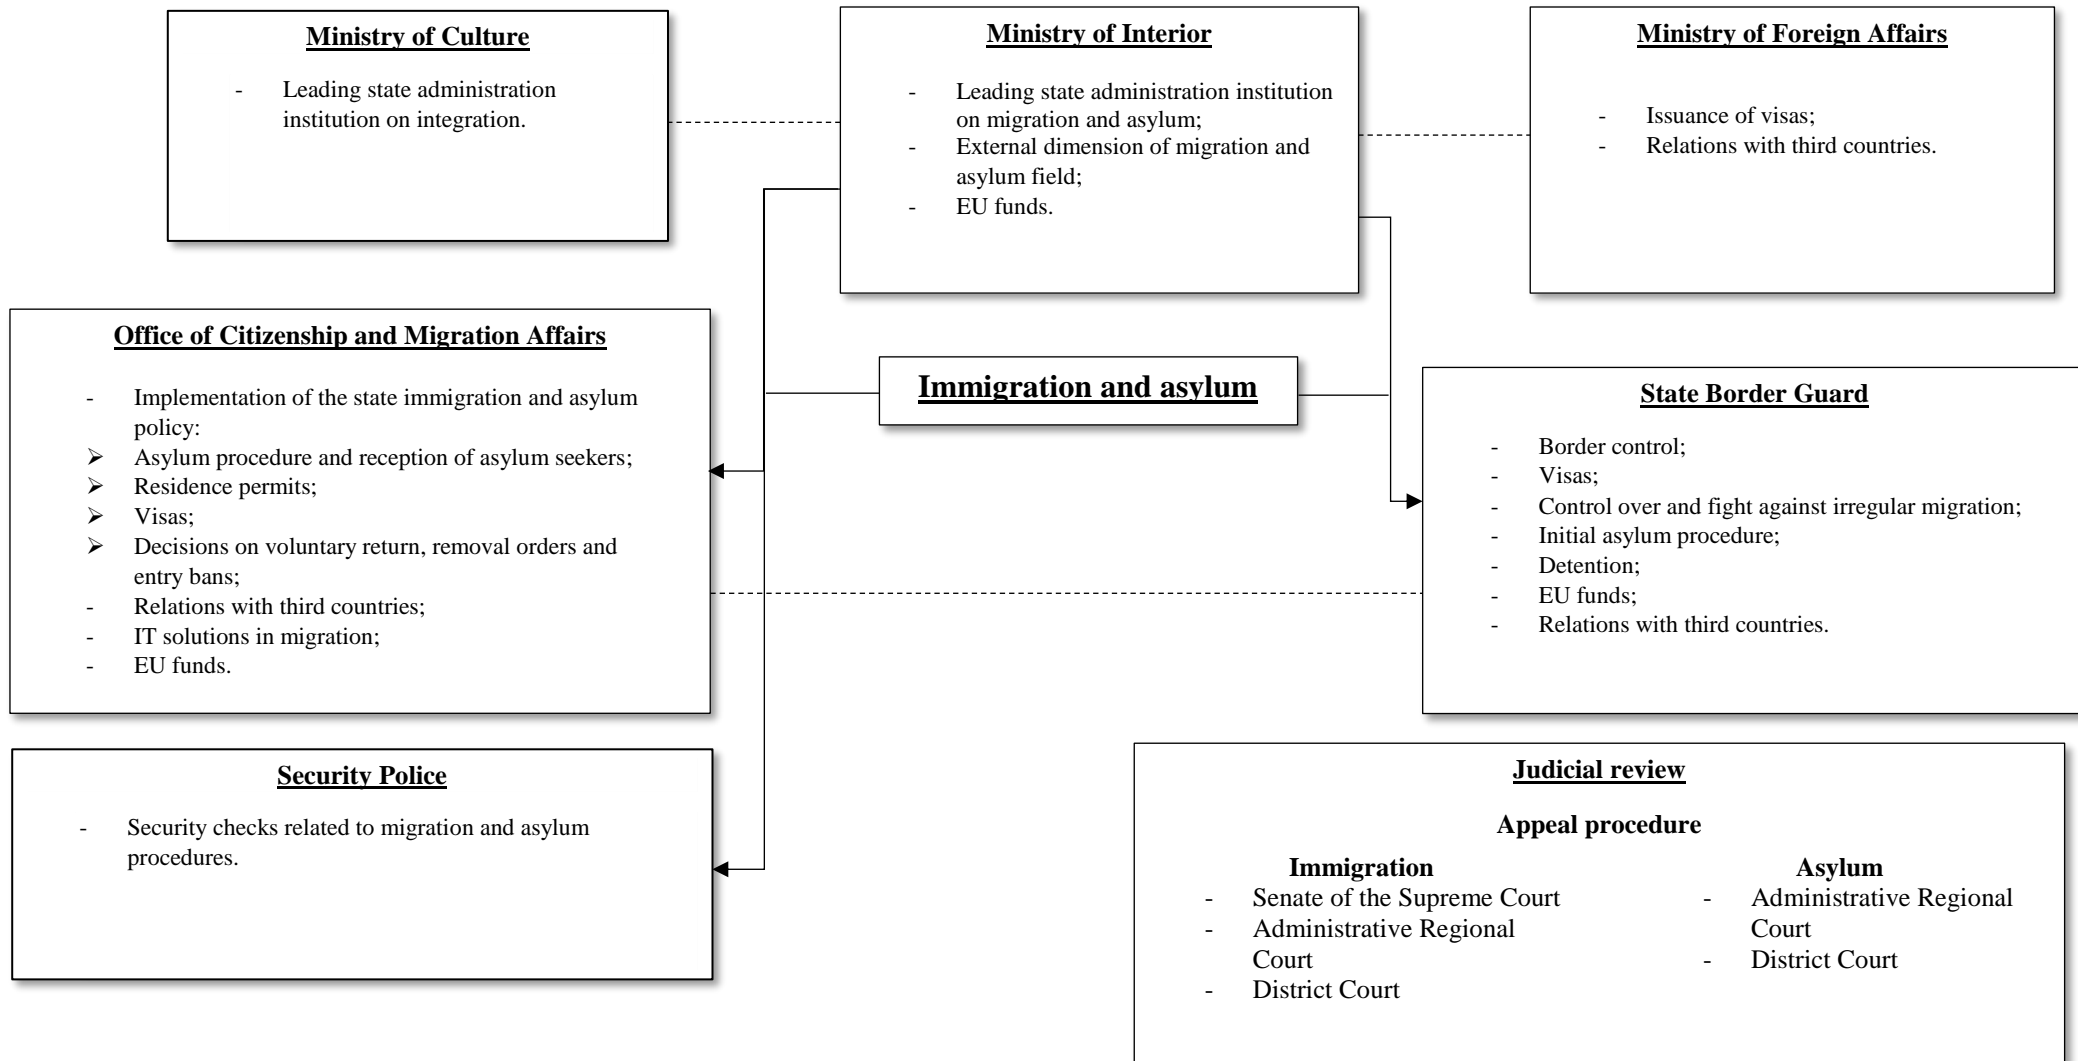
**Ministry of Culture**

- Leading state administration institution on integration.

**Ministry of Interior**

- Leading state administration institution on migration and asylum;
- External dimension of migration and asylum field;
- EU funds.

**Ministry of Foreign Affairs**

- Issuance of visas;
- Relations with third countries.

**Office of Citizenship and Migration Affairs**

- Implementation of the state immigration and asylum policy:
➢ Asylum procedure and reception of asylum seekers;
➢ Residence permits;
➢ Visas;
➢ Decisions on voluntary return, removal orders and entry bans;
- Relations with third countries;
- IT solutions in migration;
- EU funds.

**Immigration and asylum**

**State Border Guard**

- Border control;
- Visas;
- Control over and fight against irregular migration;
- Initial asylum procedure;
- Detention;
- EU funds;
- Relations with third countries.

**Security Police**

- Security checks related to migration and asylum procedures.

**Judicial review**

**Appeal procedure**

**Immigration**
- Senate of the Supreme Court
- Administrative Regional Court
- District Court

**Asylum**
- Administrative Regional Court
- District Court